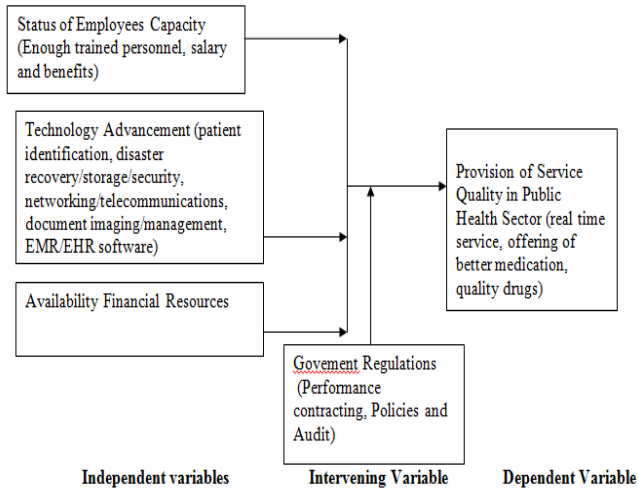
Status of Employees Capacity (Enough trained personnel, salary and benefits)

Technology Advancement (patient identification, disaster recovery/storage/security, networking/telecommunications, document imaging/management, EMR/EHR software)

Availability Financial Resources

Provision of Service Quality in Public Health Sector (real time service, offering of better medication, quality drugs)

Govement Regulations (Performance contracting, Policies and Audit)

Independent variables

Intervening Variable

Dependent Variable